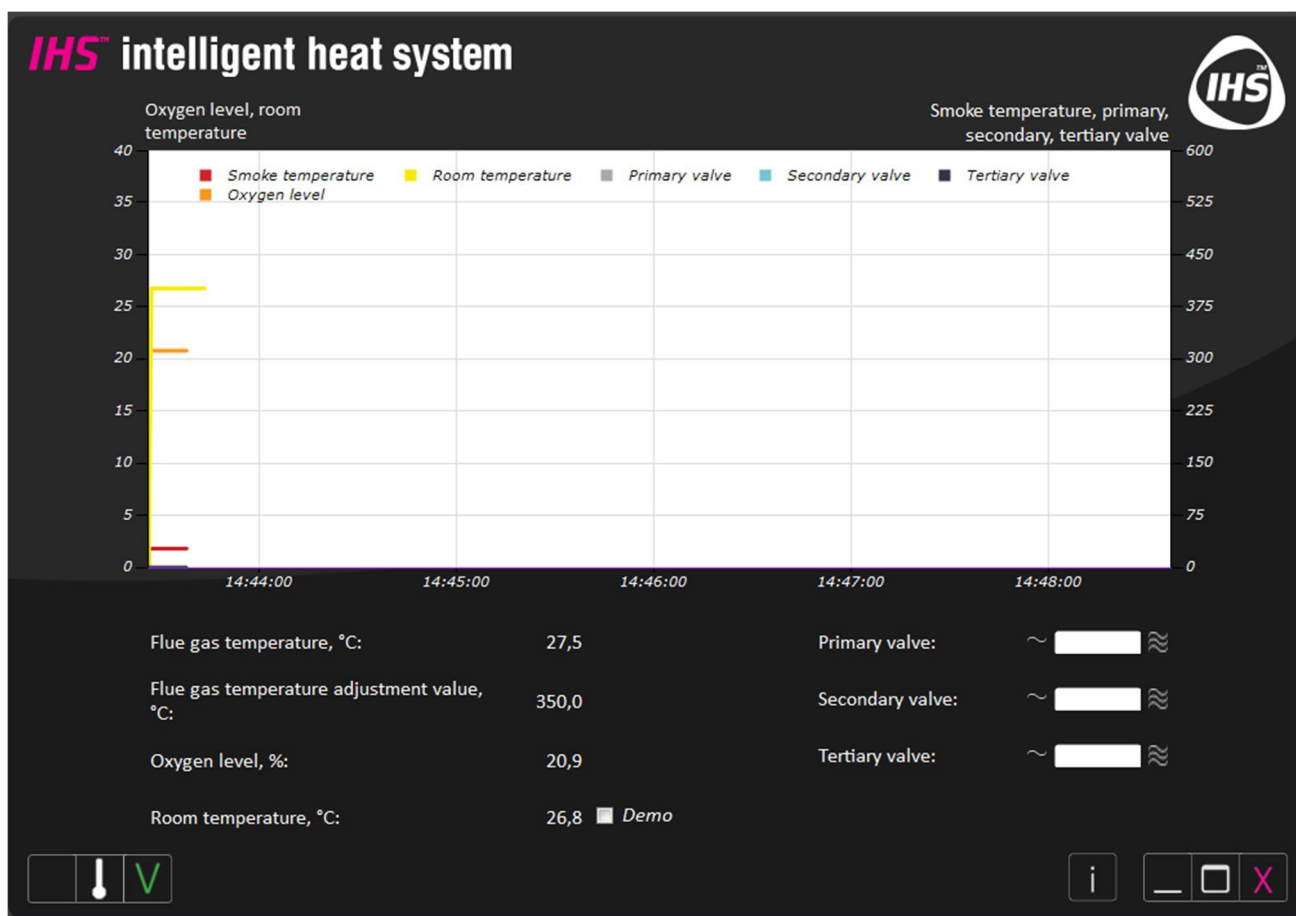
IHS™ intelligent heat system

IHS™

Oxygen level, room temperature

Smoke temperature, primary, secondary, tertiary valve

40
35
30
25
20
15
10
5
0

600
525
450
375
300
225
150
75
0

Smoke temperature
Room temperature
Primary valve
Secondary valve
Tertiary valve
Oxygen level

14:44:00
14:45:00
14:46:00
14:47:00
14:48:00

Flue gas temperature, °C: 27,5

Flue gas temperature adjustment value, °C: 350,0

Oxygen level, %: 20,9

Room temperature, °C: 26,8 Demo

Primary valve:

Secondary valve:

Tertiary valve:

V

i

X